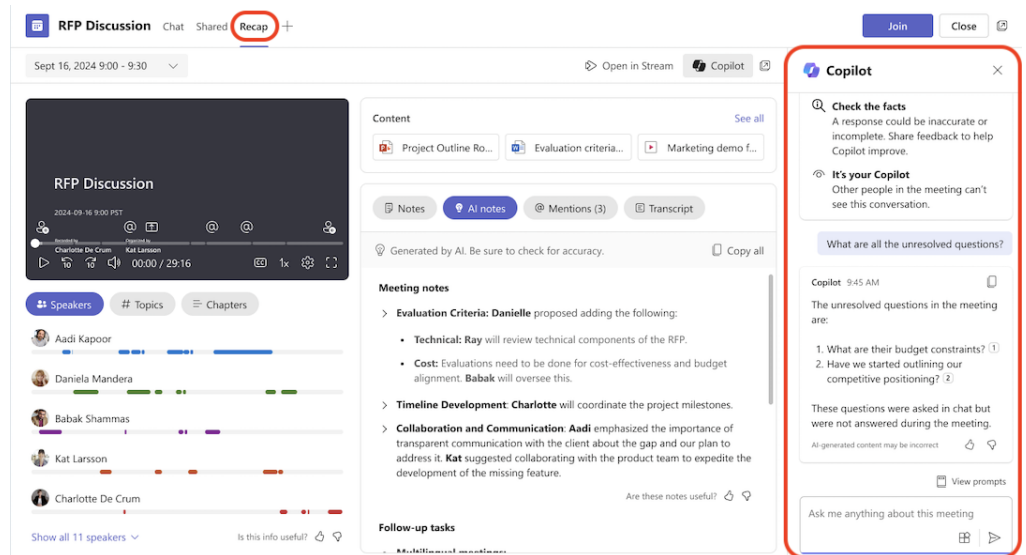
RFP Discussion Chat Shared Recap +

Join Close

Sept 16, 2024 9:00 - 9:30

Open in Stream Copilot

RFP Discussion

2024-09-16 9:00 PST

Recorded by Charlotte De Crum
Organized by Kat Larsson

00:00 / 29:16

1x

Speakers # Topics Chapters

Aadi Kapoor

Daniela Mandera

Babak Shammas

Kat Larsson

Charlotte De Crum

Show all 11 speakers

Is this info useful?

Content See all

Project Outline Ro...
Evaluation criteria...
Marketing demo f...

Notes AI notes Mentions (3) Transcript

Generated by AI. Be sure to check for accuracy.

Copy all

Meeting notes

Evaluation Criteria: Danielle proposed adding the following:

Technical: Ray will review technical components of the RFP.

Cost: Evaluations need to be done for cost-effectiveness and budget alignment. Babak will oversee this.

Timeline Development: Charlotte will coordinate the project milestones.

Collaboration and Communication: Aadi emphasized the importance of transparent communication with the client about the gap and our plan to address it. Kat suggested collaborating with the product team to expedite the development of the missing feature.

Are these notes useful?

Follow-up tasks

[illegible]

Copilot

Check the facts
A response could be inaccurate or incomplete. Share feedback to help Copilot improve.

It's your Copilot
Other people in the meeting can't see this conversation.

What are all the unresolved questions?

Copilot 9:45 AM

The unresolved questions in the meeting are:

1. What are their budget constraints? 1
2. Have we started outlining our competitive positioning? 2

These questions were asked in chat but were not answered during the meeting.

AI-generated content may be incorrect

View prompts

Ask me anything about this meeting